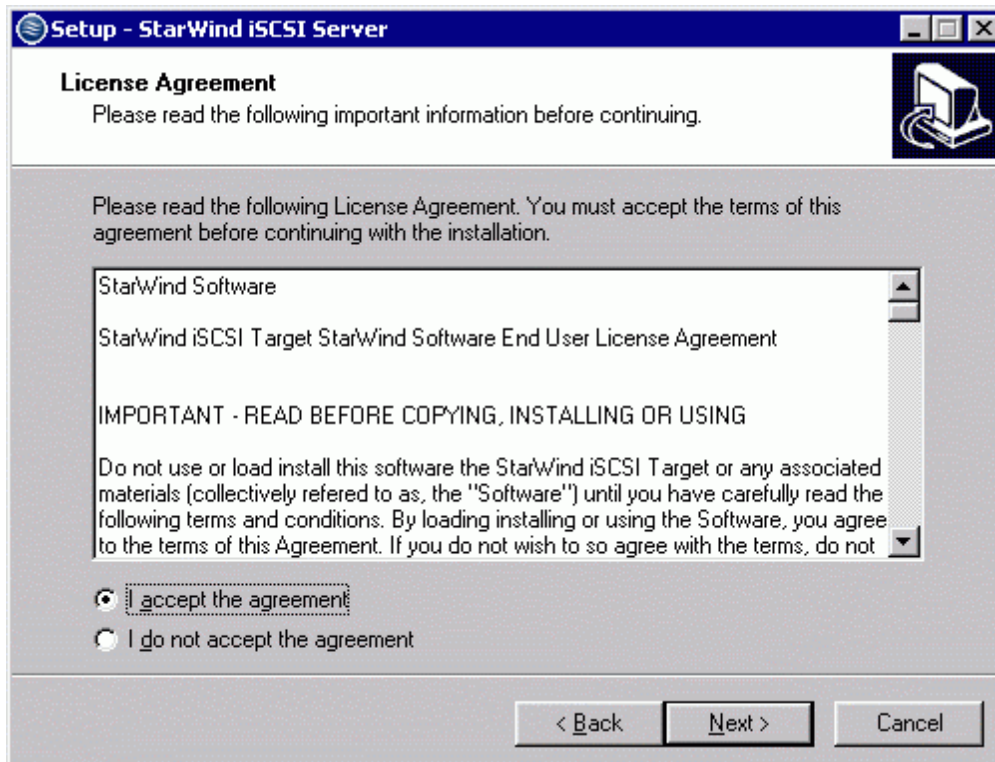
Setup - StarWind iSCSI Server

License Agreement
Please read the following important information before continuing.

Please read the following License Agreement. You must accept the terms of this agreement before continuing with the installation.

StarWind Software

StarWind iSCSI Target StarWind Software End User License Agreement

IMPORTANT - READ BEFORE COPYING, INSTALLING OR USING

Do not use or load install this software the StarWind iSCSI Target or any associated materials (collectively refered to as, the "Software") until you have carefully read the following terms and conditions. By loading installing or using the Software, you agree to the terms of this Agreement. If you do not wish to so agree with the terms, do not

I accept the agreement
I do not accept the agreement

< Back
Next >
Cancel